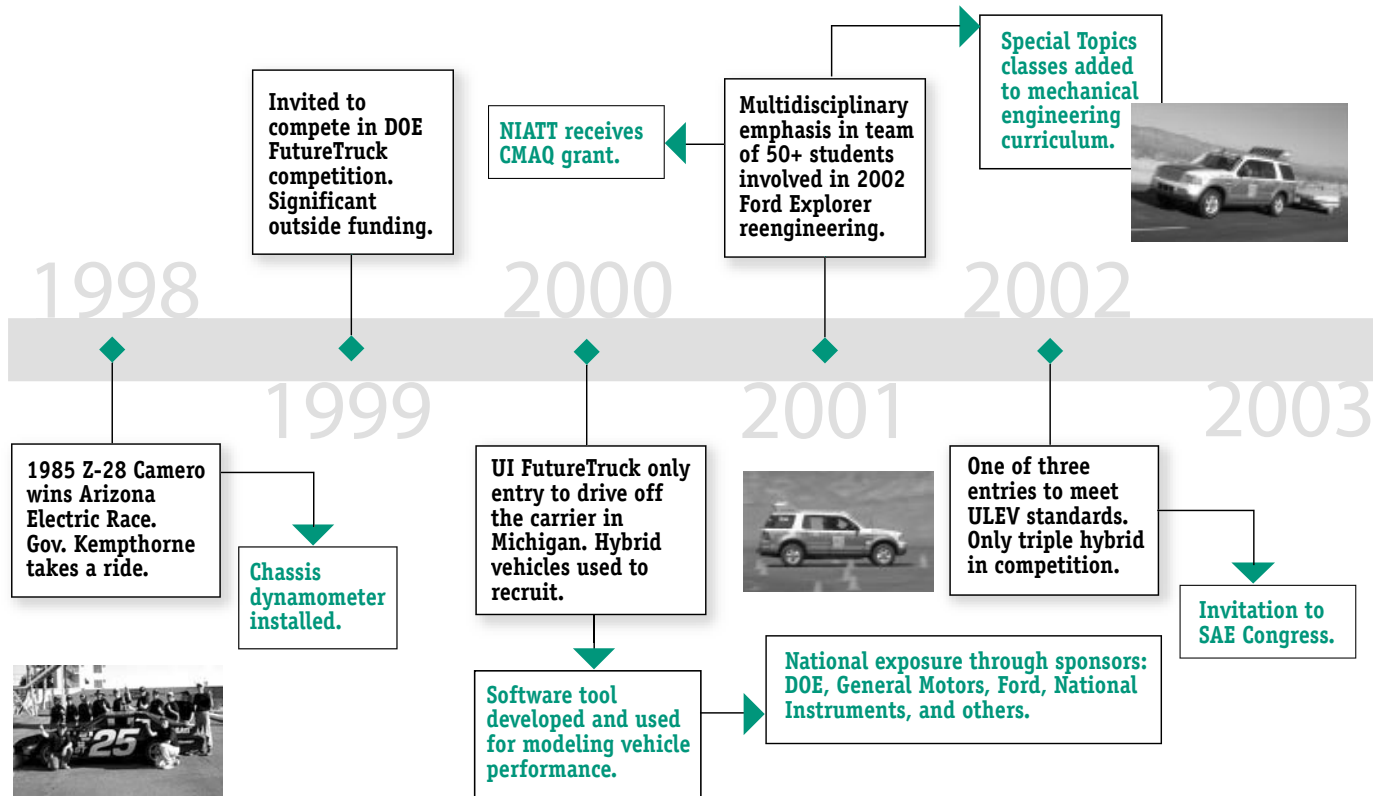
Special Topics classes added to mechanical engineering curriculum.

Invited to compete in DOE FutureTruck competition. Significant outside funding.

NIATT receives CMAQ grant.

Multidisciplinary emphasis in team of 50+ students involved in 2002 Ford Explorer reengineering.

1998

2000

2002

1999

2001

2003

1985 Z-28 Camero wins Arizona Electric Race. Gov. Kempthorne takes a ride.

Chassis dynamometer installed.

UI FutureTruck only entry to drive off the carrier in Michigan. Hybrid vehicles used to recruit.

One of three entries to meet ULEV standards. Only triple hybrid in competition.

Invitation to SAE Congress.

Software tool developed and used for modeling vehicle performance.

National exposure through sponsors: DOE, General Motors, Ford, National Instruments, and others.

25